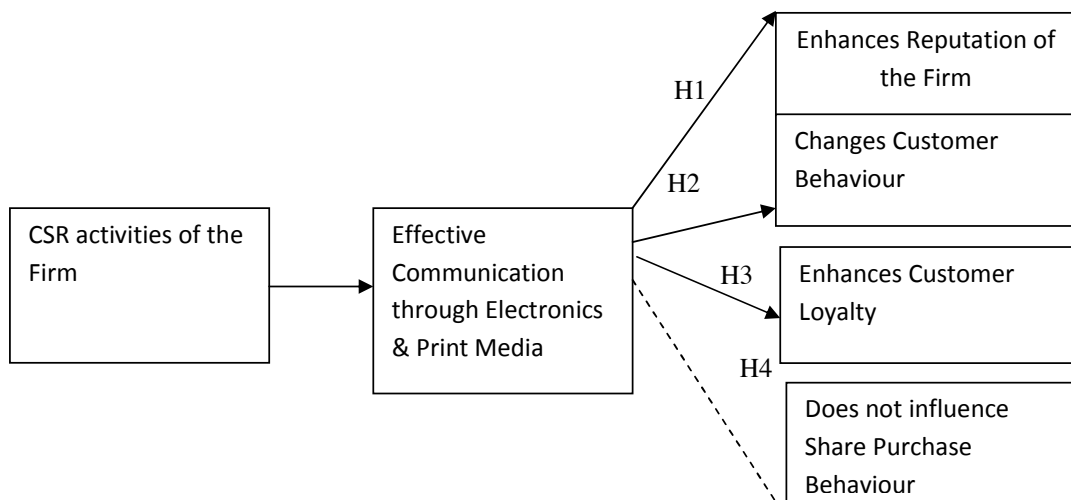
CSR activities of the Firm

Effective Communication through Electronics & Print Media

H1

H2

H3

H4

Enhances Reputation of the Firm

Changes Customer Behaviour

Enhances Customer Loyalty

Does not influence Share Purchase Behaviour